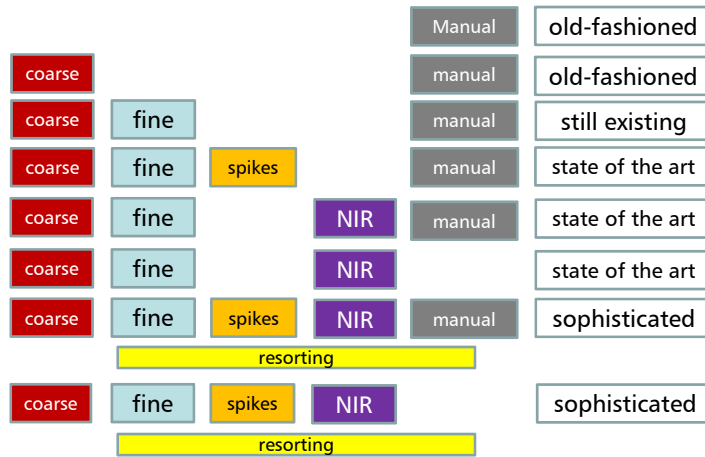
| | | | | | |
|---|---|---|---|---|---|
| | | | | Manual | old-fashioned |
| coarse | | | | manual | old-fashioned |
| coarse | fine | | | manual | still existing |
| coarse | fine | spikes | | manual | state of the art |
| coarse | fine | | NIR | manual | state of the art |
| coarse | fine | | NIR | | state of the art |
| coarse | fine | spikes | NIR | manual | sophisticated |

resorting

| | | | | |
|---|---|---|---|---|
| coarse | fine | spikes | NIR | sophisticated |

resorting